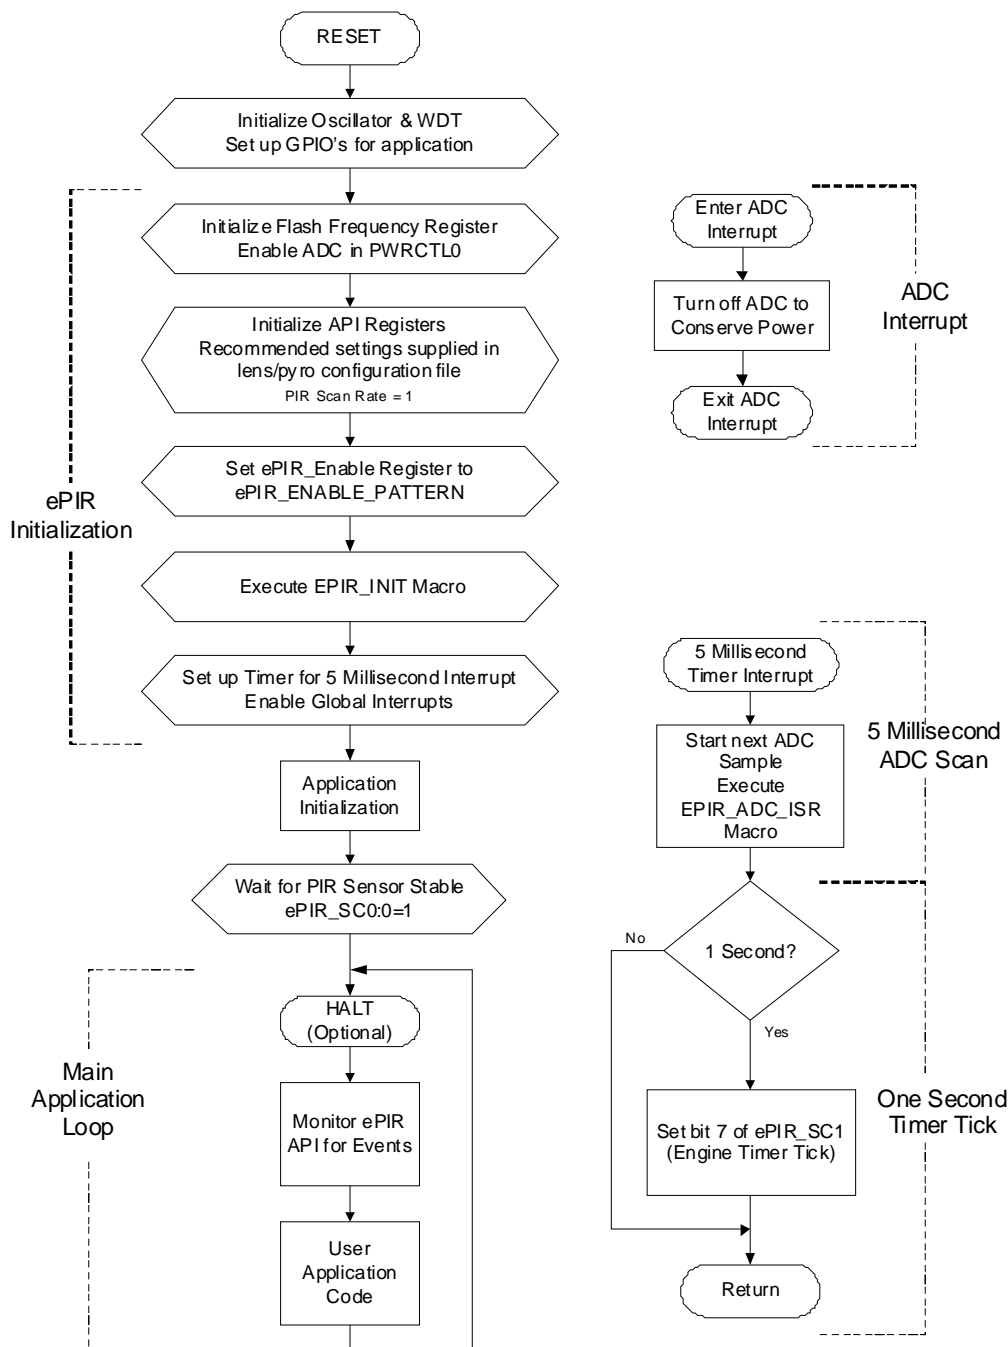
RESET

Initialize Oscillator & WDT
Set up GPIO's for application

Initialize Flash Frequency Register
Enable ADC in PWRCTL0

Initialize API Registers
Recommended settings supplied in lens/pyro configuration file
PIR Scan Rate = 1

Set ePIR_Enable Register to ePIR_ENABLE_PATTERN

Execute EPIR_INIT Macro

Set up Timer for 5 Millisecond Interrupt
Enable Global Interrupts

ePIR Initialization

Application Initialization

Wait for PIR Sensor Stable
ePIR_SC0:0=1

HALT (Optional)

Monitor ePIR API for Events

User Application Code

Main Application Loop

Enter ADC Interrupt

Turn off ADC to Conserve Power

Exit ADC Interrupt

ADC Interrupt

5 Millisecond Timer Interrupt

Start next ADC Sample
Execute EPIR_ADC_ISR Macro

5 Millisecond ADC Scan

No

1 Second?

Yes

Set bit 7 of ePIR_SC1
(Engine Timer Tick)

One Second Timer Tick

Return